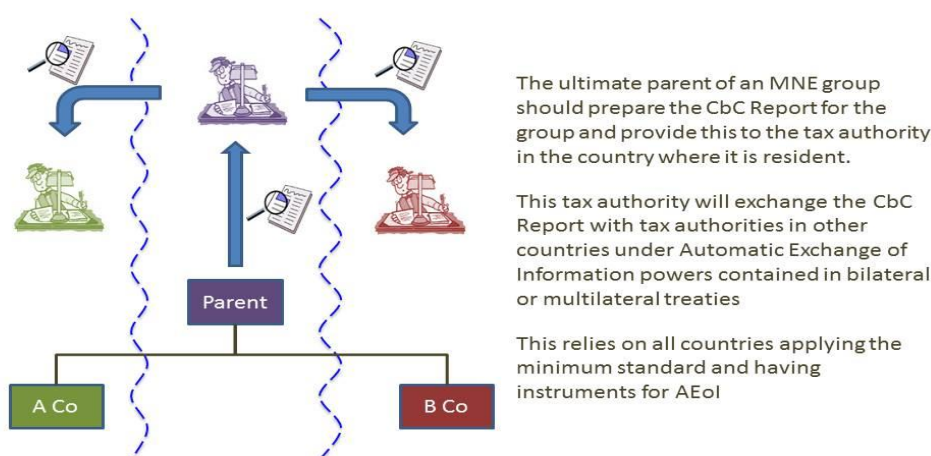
Parent

A Co

B Co

The ultimate parent of an MNE group should prepare the CbC Report for the group and provide this to the tax authority in the country where it is resident.

This tax authority will exchange the CbC Report with tax authorities in other countries under Automatic Exchange of Information powers contained in bilateral or multilateral treaties

This relies on all countries applying the minimum standard and having instruments for AEoI